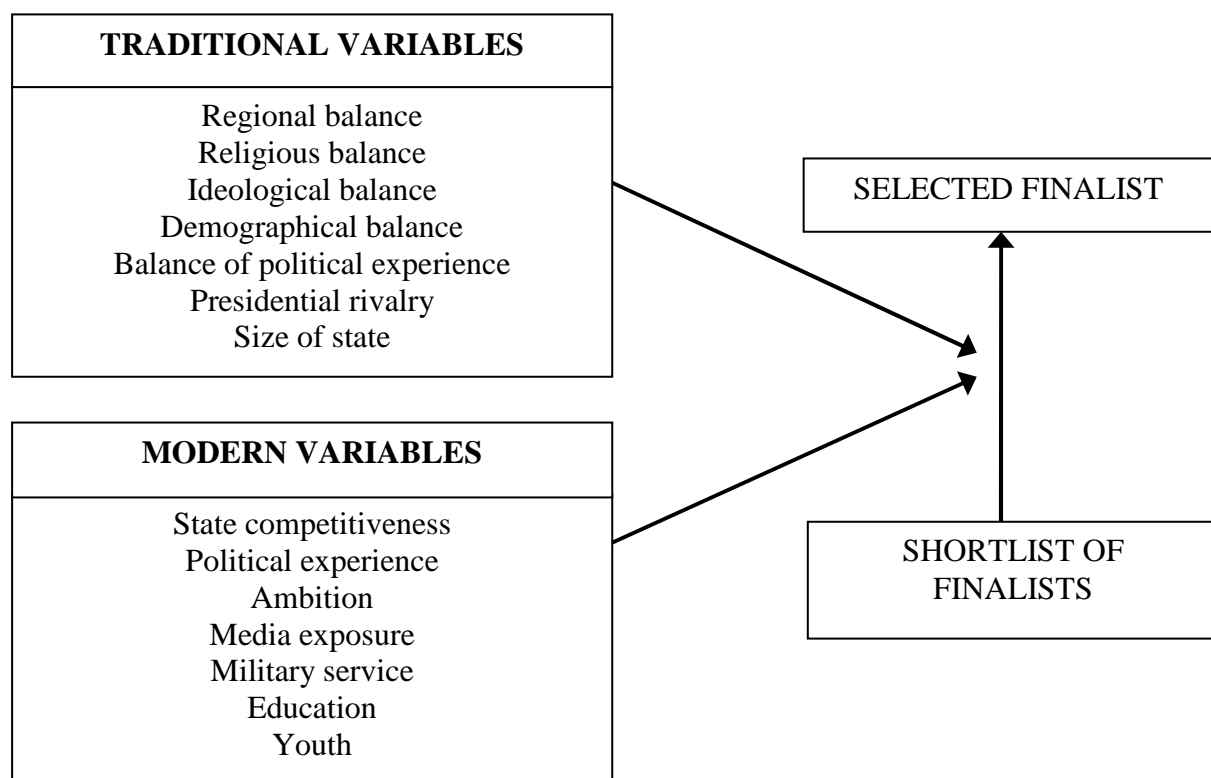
TRADITIONAL VARIABLES

Regional balance
Religious balance
Ideological balance
Demographical balance
Balance of political experience
Presidential rivalry
Size of state

SELECTED FINALIST

MODERN VARIABLES

State competitiveness
Political experience
Ambition
Media exposure
Military service
Education
Youth

SHORTLIST OF FINALISTS